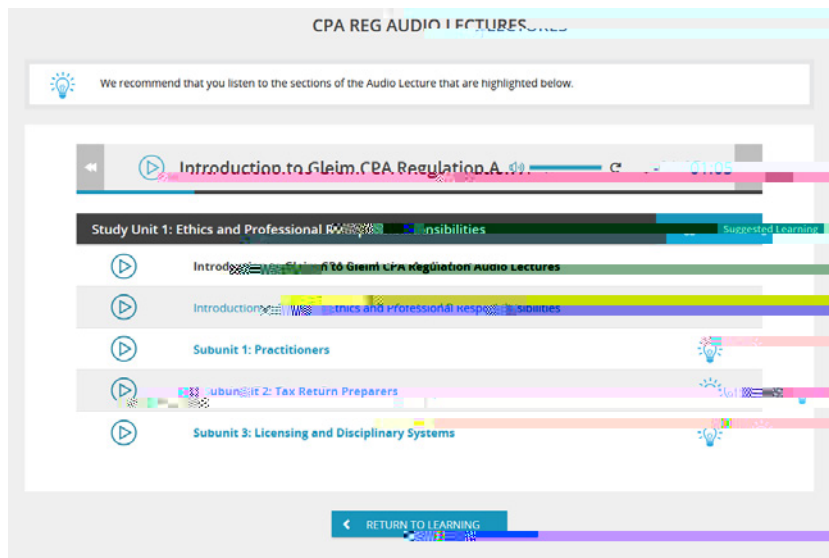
CPA REG AUDIO LECTURES

We recommend that you listen to the sections of the Audio Lecture that are highlighted below.

Introduction to Gleim CPA Regulation A...

01:05

Study Unit 1: Ethics and Professional R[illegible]sibilities

Suggested Learning

Introd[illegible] to Gleim CPA Regulation Audio Lectures

Introduction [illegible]thics and Professional Respo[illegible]sibilities

Subunit 1: Practitioners

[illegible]ubun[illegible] 2: Tax Return Preparers

Subunit 3: Licensing and Disciplinary Systems

RETURN TO LEARNING